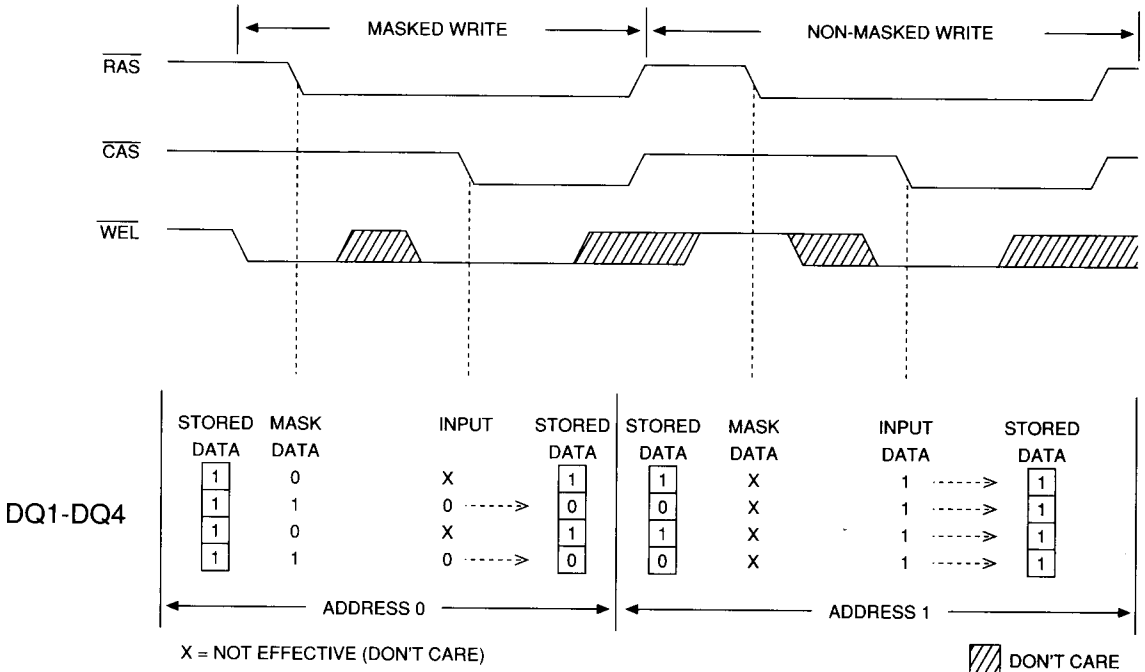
MASKED WRITE

NON-MASKED WRITE

$\overline{RAS}$

$\overline{CAS}$

$\overline{WEL}$

DQ1-DQ4

| STORED DATA | MASK DATA | INPUT | STORED DATA | STORED DATA | MASK DATA | INPUT DATA | STORED DATA |
|---|---|---|---|---|---|---|---|
| 1 | 0 | X | 1 | 1 | X | 1 | 1 |
| 1 | 1 | 0 | 0 | 0 | X | 1 | 1 |
| 1 | 0 | X | 1 | 1 | X | 1 | 1 |
| 1 | 1 | 0 | 0 | 0 | X | 1 | 1 |

ADDRESS 0

ADDRESS 1

X = NOT EFFECTIVE (DON'T CARE)

DON'T CARE